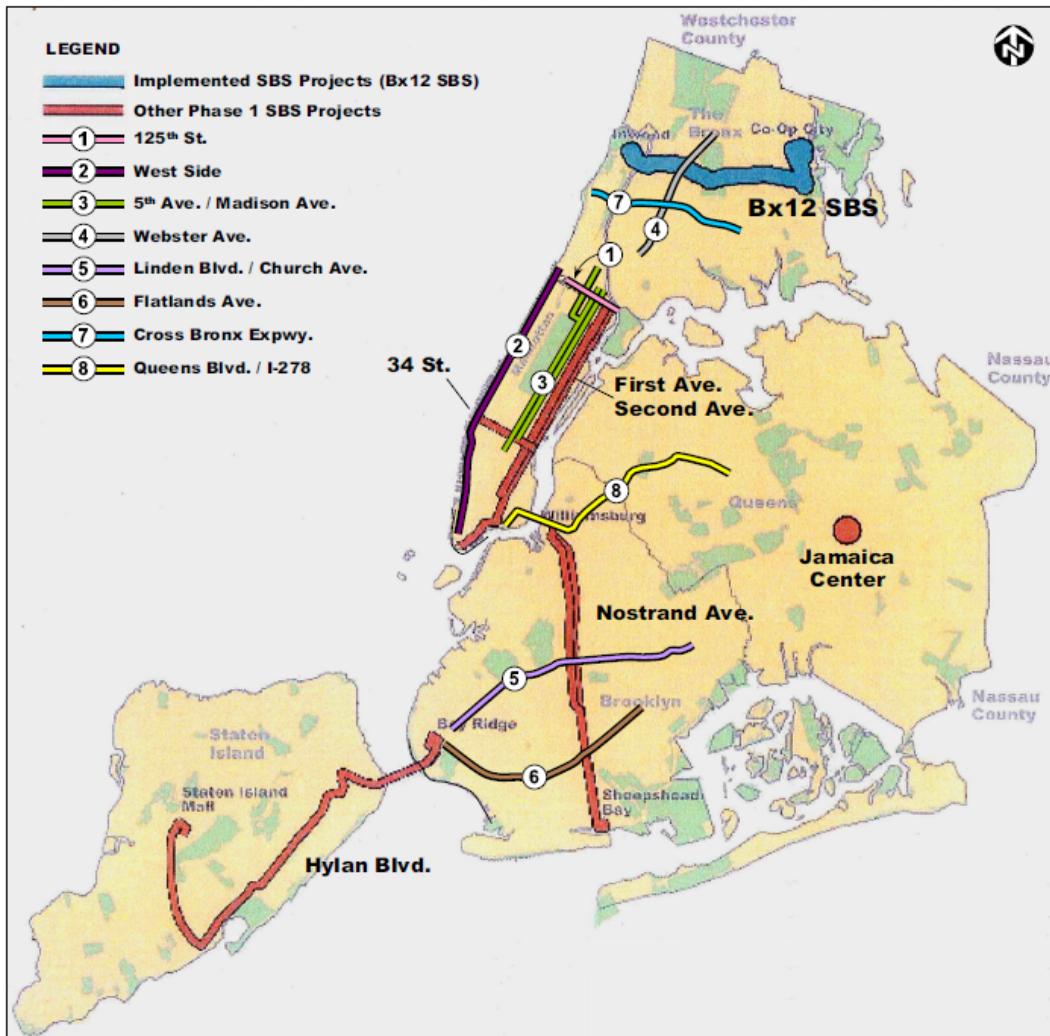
LEGEND
Implemented SBS Projects (Bx12 SBS)
Other Phase 1 SBS Projects
1 125th St.
2 West Side
3 5th Ave. / Madison Ave.
4 Webster Ave.
5 Linden Blvd. / Church Ave.
6 Flatlands Ave.
7 Cross Bronx Expwy.
8 Queens Blvd. / I-278

Westchester County
The Bronx
Inwood
Co-Op City
Bx12 SBS
7
4
1
2
Manhattan
3
34 St.
First Ave.
Second Ave.
Nassau County
8
Williamsburg
Queens
Jamaica Center
Nostrand Ave.
5
Brooklyn
Bay Ridge
Nassau County
Staten Island
Staten Island Mall
6
Sheepshead Bay
Hylan Blvd.